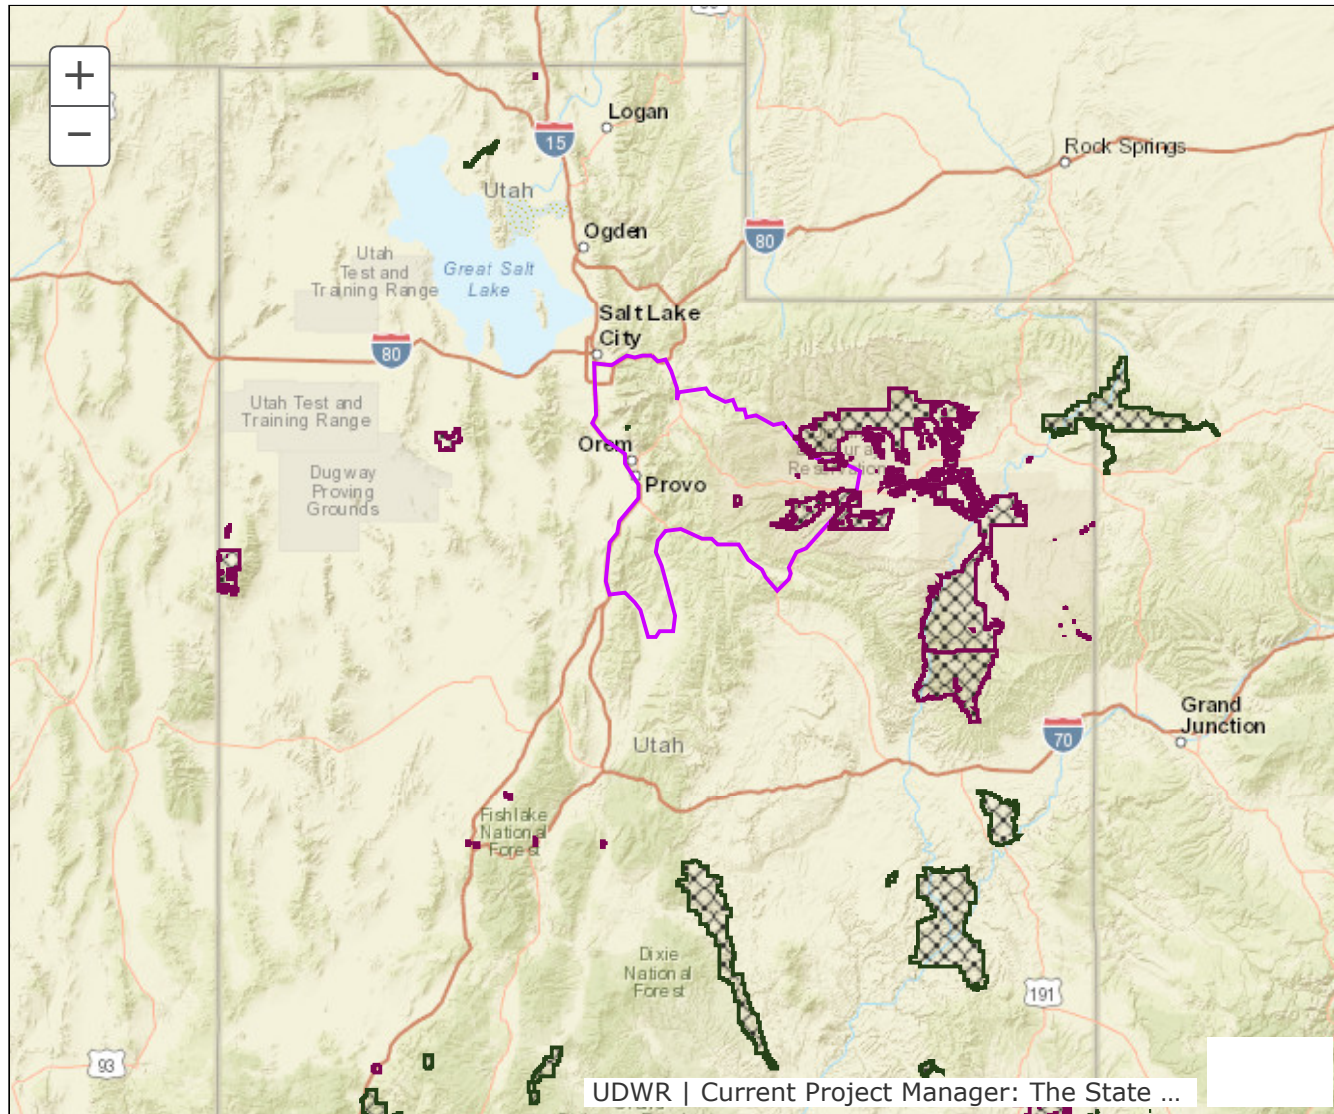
+
−
Logan
15
Rock Springs
Utah
Ogden
80
Utah Test and Training Range
Great Salt Lake
Salt Lake City
80
Utah Test and Training Range
Orem
Provo
Dugway Proving Grounds
Grand Junction
70
Utah
Fishlake National Forest
Dixie National Forest
191
93
UDWR | Current Project Manager: The State …